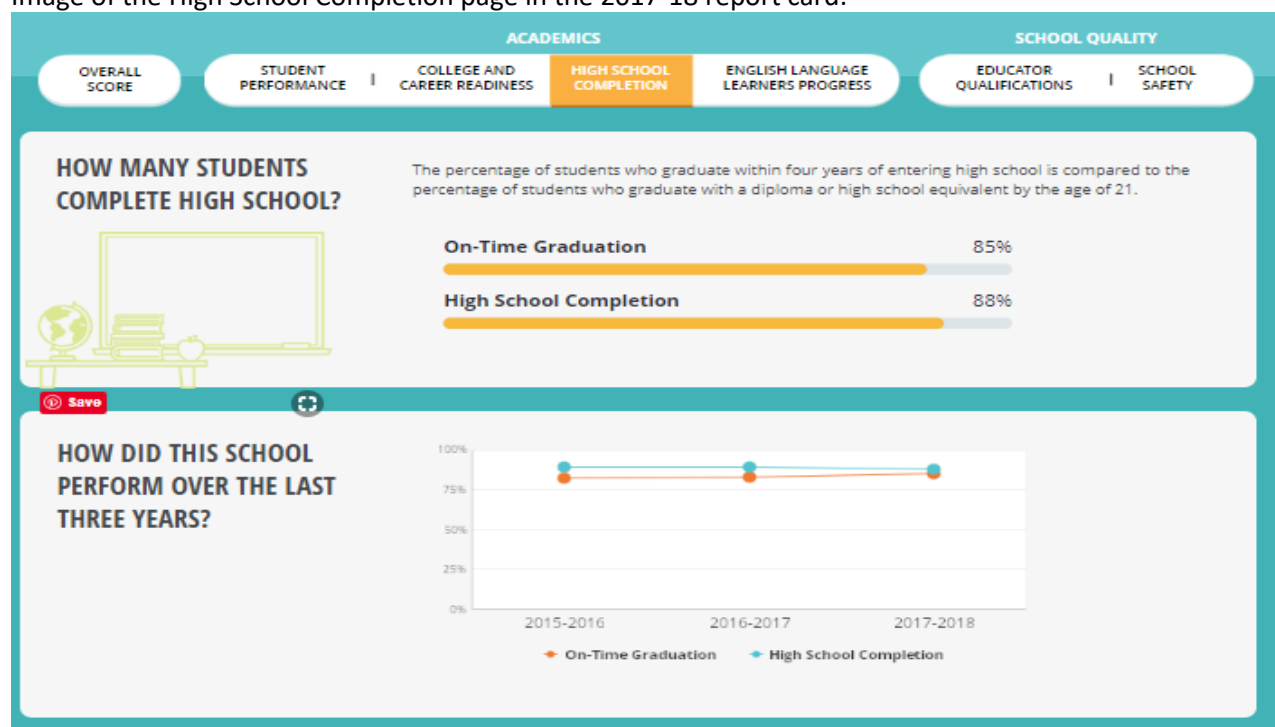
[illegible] of the High School Completion page in the 2017-18 report card.

ACADEMICS

SCHOOL QUALITY

OVERALL SCORE

STUDENT PERFORMANCE

COLLEGE AND CAREER READINESS

HIGH SCHOOL COMPLETION

ENGLISH LANGUAGE LEARNERS PROGRESS

EDUCATOR QUALIFICATIONS

SCHOOL SAFETY

HOW MANY STUDENTS COMPLETE HIGH SCHOOL?

The percentage of students who graduate within four years of entering high school is compared to the percentage of students who graduate with a diploma or high school equivalent by the age of 21.

On-Time Graduation 85%

High School Completion 88%

Save

HOW DID THIS SCHOOL PERFORM OVER THE LAST THREE YEARS?

100%
75%
50%
25%
0%
2015-2016 2016-2017 2017-2018

On-Time Graduation High School Completion